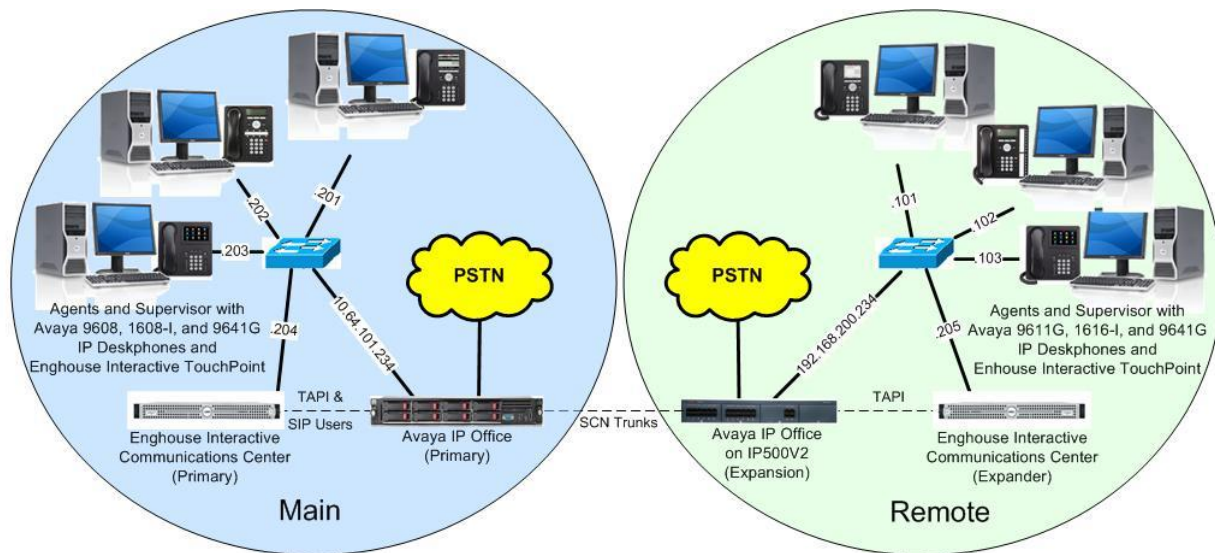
.202

.201

.203

PSTN

Agents and Supervisor with Avaya 9608, 1608-I, and 9641G IP Deskphones and Enghouse Interactive TouchPoint

.204

10.64.101.234

TAPI & SIP Users

Enghouse Interactive Communications Center (Primary)

Avaya IP Office (Primary)

SCN Trunks

Main

PSTN

.101

.102

.103

192.168.200.234

.205

Agents and Supervisor with Avaya 9611G, 1616-I, and 9641G IP Deskphones and Enhouse Interactive TouchPoint

TAPI

Avaya IP Office on IP500V2 (Expansion)

Enghouse Interactive Communications Center (Expander)

Remote